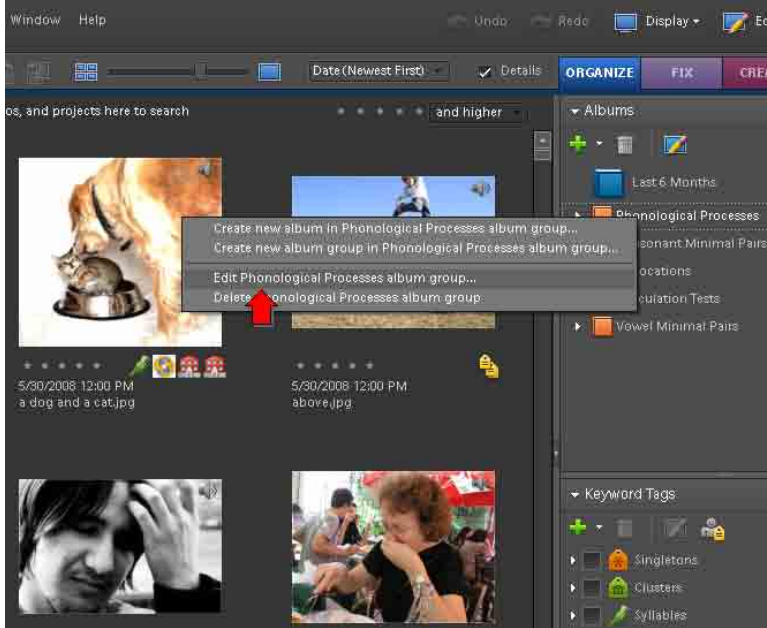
Window Help

Undo Redo Display Ed

Date (Newest First) Details

ORGANIZE FIX CREA

os, and projects here to search

and higher

Albums

Last 6 Months

Phonological Processes

sonant Minimal Pairs

ocations

culation Tests

Vowel Minimal Pairs

Create new album in Phonological Processes album group...

Create new album group in Phonological Processes album group...

Edit Phonological Processes album group...

Delete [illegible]onological Processes album group

5/30/2008 12:00 PM
a dog and a cat.jpg

5/30/2008 12:00 PM
above.jpg

Keyword Tags

Singletons

Clusters

Syllables